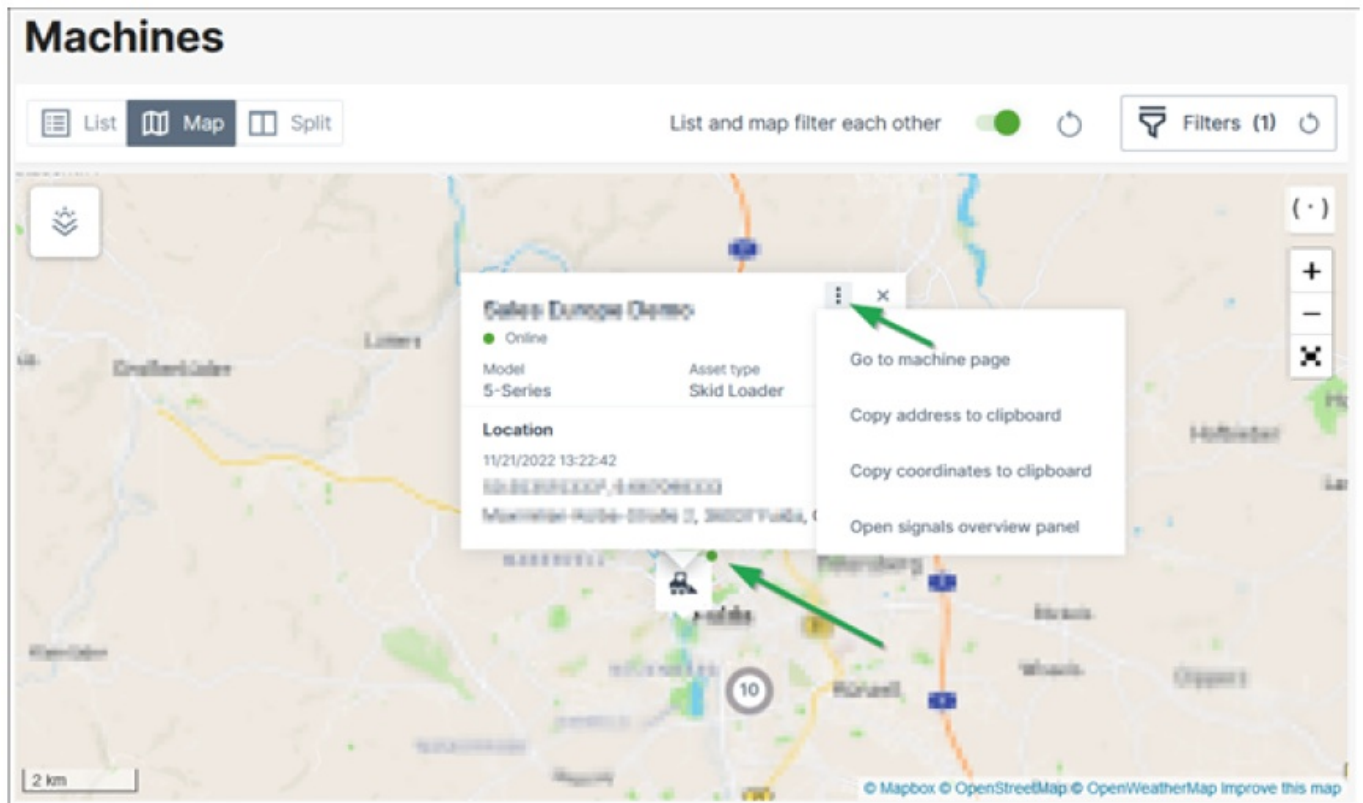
Machines

List Map Split

List and map filter each other

Filters (1)

(·)

+

−

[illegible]

Online

Model
5-Series

Asset type
Skid Loader

Location

11/21/2022 13:22:42

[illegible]

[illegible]

Go to machine page

Copy address to clipboard

Copy coordinates to clipboard

Open signals overview panel

10

2 km

© Mapbox © OpenStreetMap © OpenWeatherMap Improve this map